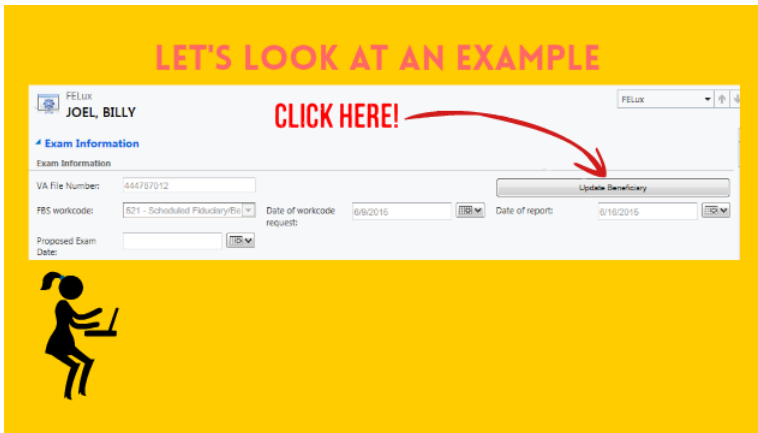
LET'S LOOK AT AN EXAMPLE

FELux
JOEL, BILLY

CLICK HERE!

FELux

Exam Information
Exam Information

VA File Number: 444787012

Update Beneficiary

FBS workcode: 521 - Scheduled Fiduciary/Be

Date of workcode request: 6/9/2016

Date of report: 6/16/2016

Proposed Exam Date: